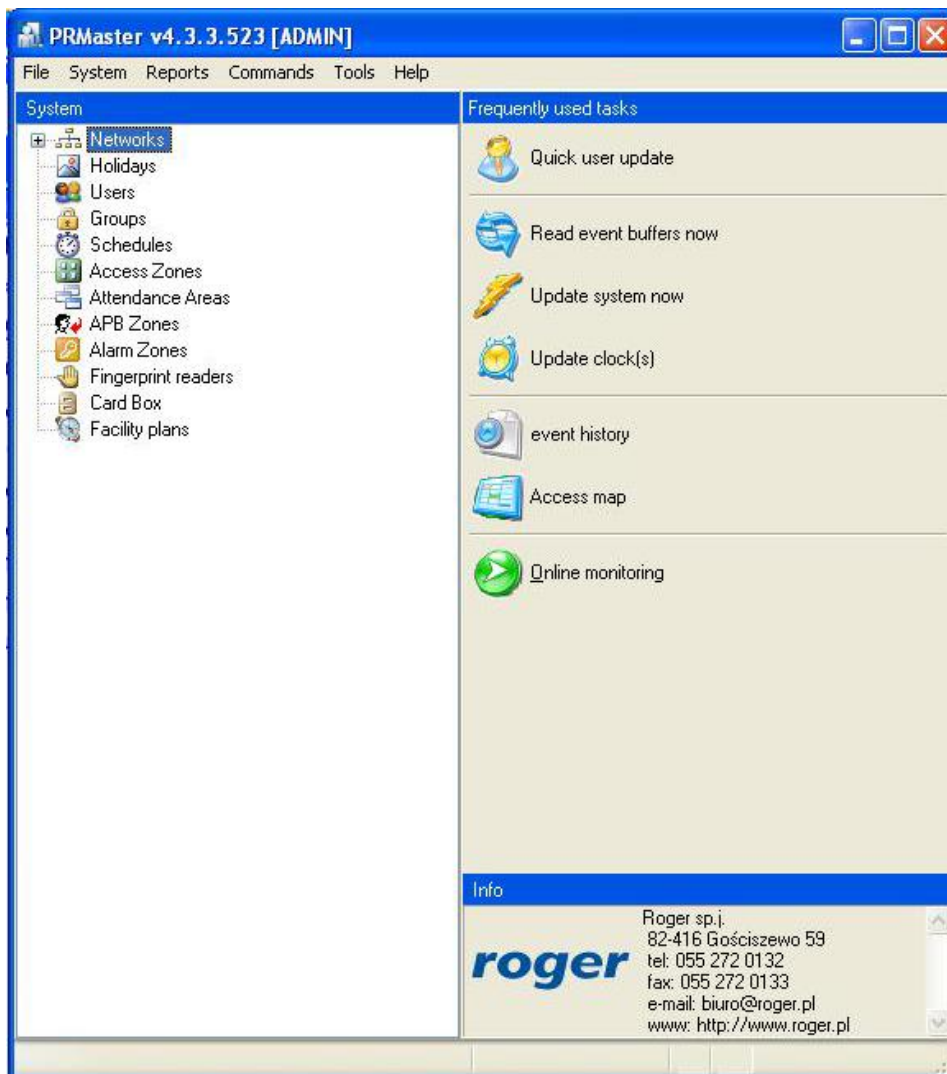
PRMaster v4.3.3.523 [ADMIN]

File System Reports Commands Tools Help

System

Networks
Holidays
Users
Groups
Schedules
Access Zones
Attendance Areas
APB Zones
Alarm Zones
Fingerprint readers
Card Box
Facility plans

Frequently used tasks

Quick user update

Read event buffers now

Update system now

Update clock(s)

event history

Access map

Online monitoring

Info

roger

Roger sp.j.
82-416 Gościszewo 59
tel: 055 272 0132
fax: 055 272 0133
e-mail: biuro@roger.pl
www: http://www.roger.pl